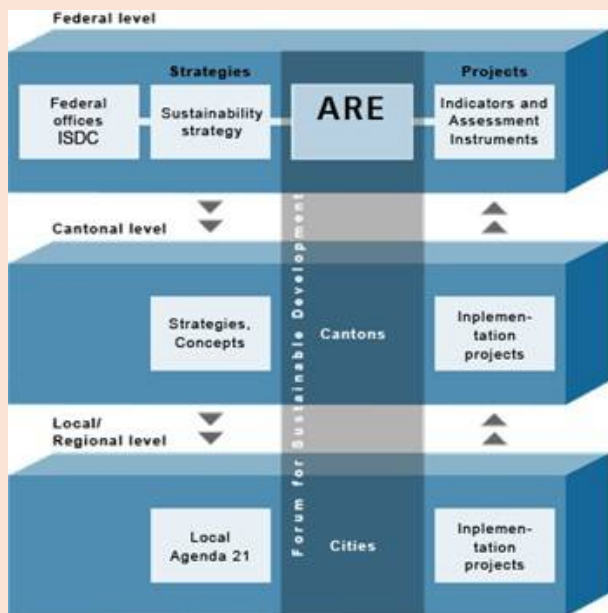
Federal level

Strategies

Projects

Federal offices ISDC

Sustainability strategy

ARE

Indicators and Assessment Instruments

Cantonal level

Forum for Sustainable Development

Strategies, Concepts

Cantons

Inplementation projects

Local/ Regional level

Local Agenda 21

Cities

Inplementation projects